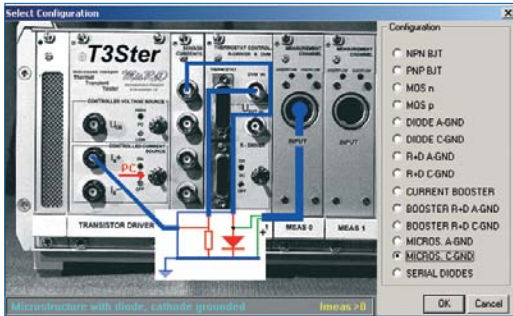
Select Configuration

T3Ster
Thermal Transient Tester

CONTROLLED VOLTAGE SOURCE
$U_{ce}$
CONTROLLED CURRENT SOURCE
$I_c$
PC
$I_e$
$U_{ce}$
TRANSISTOR DRIVER
MEAS 0
MEAS 1
INPUT
INPUT

Microstructure with diode, cathode grounded
Imeas > 0

Configuration
NPN BJT
PNP BJT
MOS n
MOS p
DIODE A-GND
DIODE C-GND
R+D A-GND
R+D C-GND
CURRENT BOOSTER
BOOSTER R+D A-GND
BOOSTER R+D C-GND
MICROS. A-GND
MICROS. C-GND
SERIAL DIODES

OK
Cancel